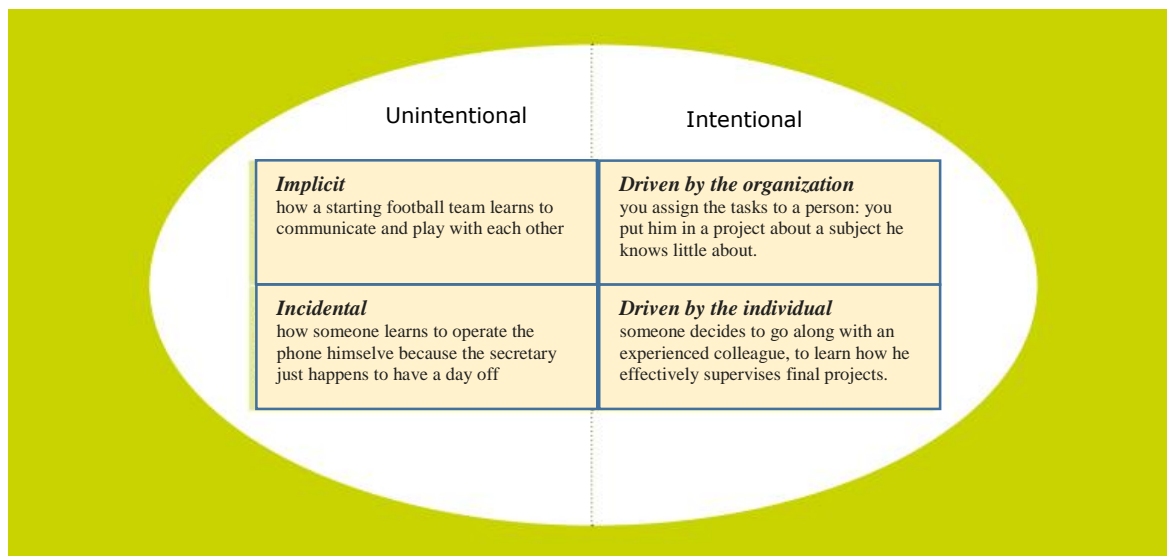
| Unintentional | Intentional |
|---|---|
| ***Implicit*** how a starting football team learns to communicate and play with each other | ***Driven by the organization*** you assign the tasks to a person: you put him in a project about a subject he knows little about. |
| ***Incidental*** how someone learns to operate the phone himself because the secretary just happens to have a day off | ***Driven by the individual*** someone decides to go along with an experienced colleague, to learn how he effectively supervises final projects. |